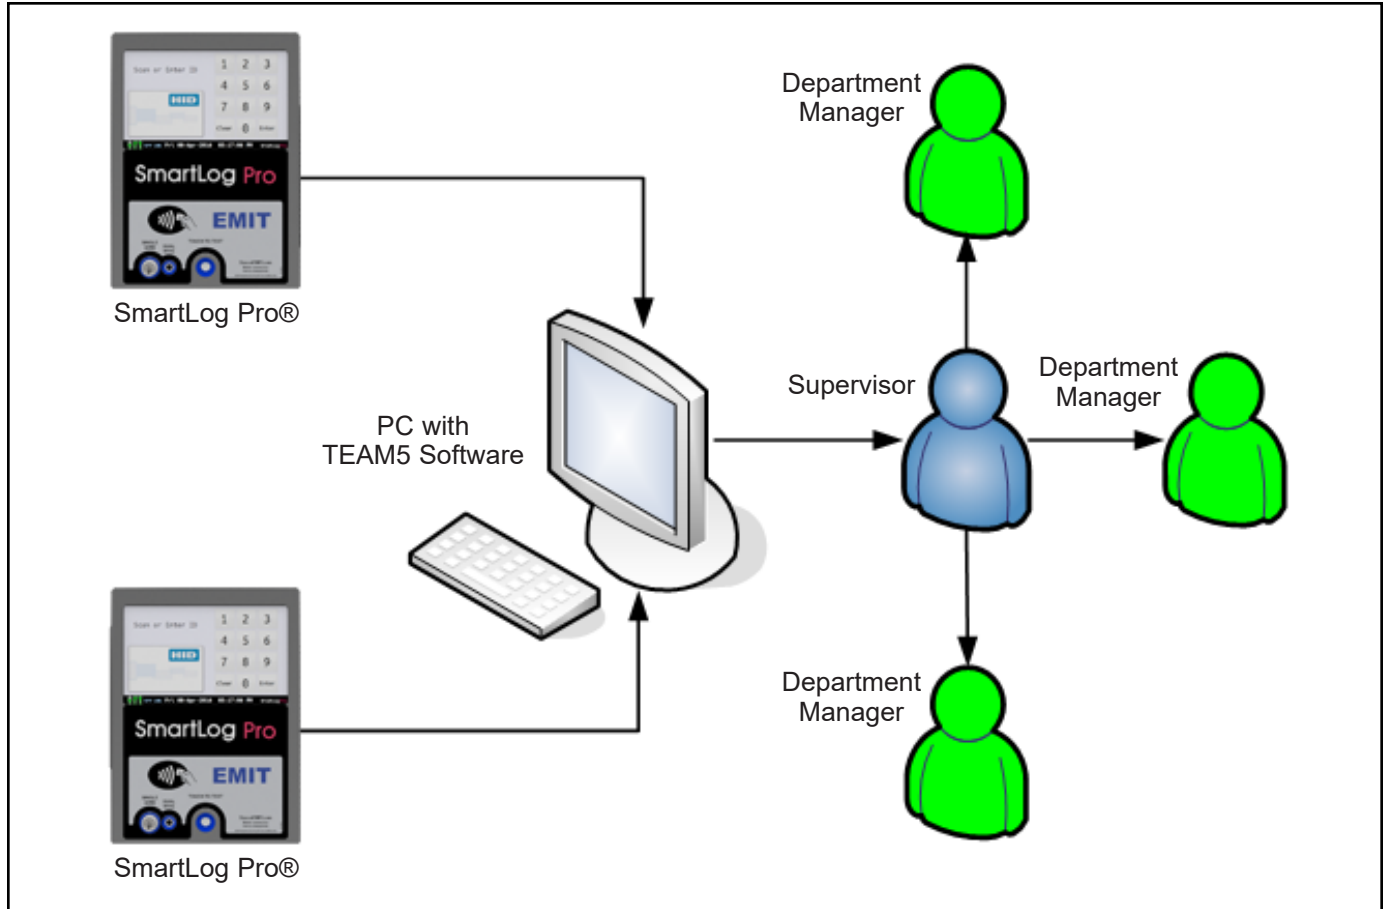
Scan or Enter ID
1 2 3
4 5 6
7 8 9
Clear 0 Enter
HID
SmartLog Pro
EMIT
SmartLog Pro®

Department Manager

PC with TEAM5 Software

Supervisor

Department Manager

Scan or Enter ID
1 2 3
4 5 6
7 8 9
Clear 0 Enter
HID
SmartLog Pro
EMIT
SmartLog Pro®

Department Manager